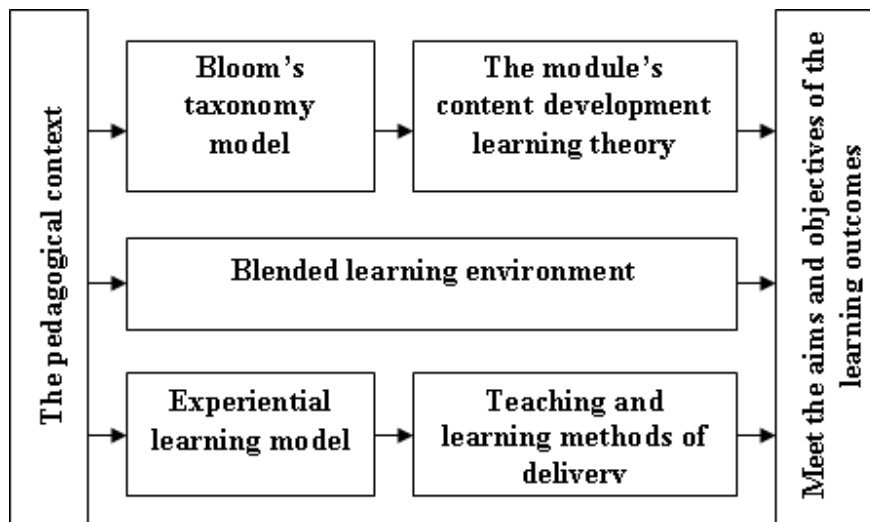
The pedagogical context

Bloom's taxonomy model

The module's content development learning theory

Blended learning environment

Experiential learning model

Teaching and learning methods of delivery

Meet the aims and objectives of the learning outcomes